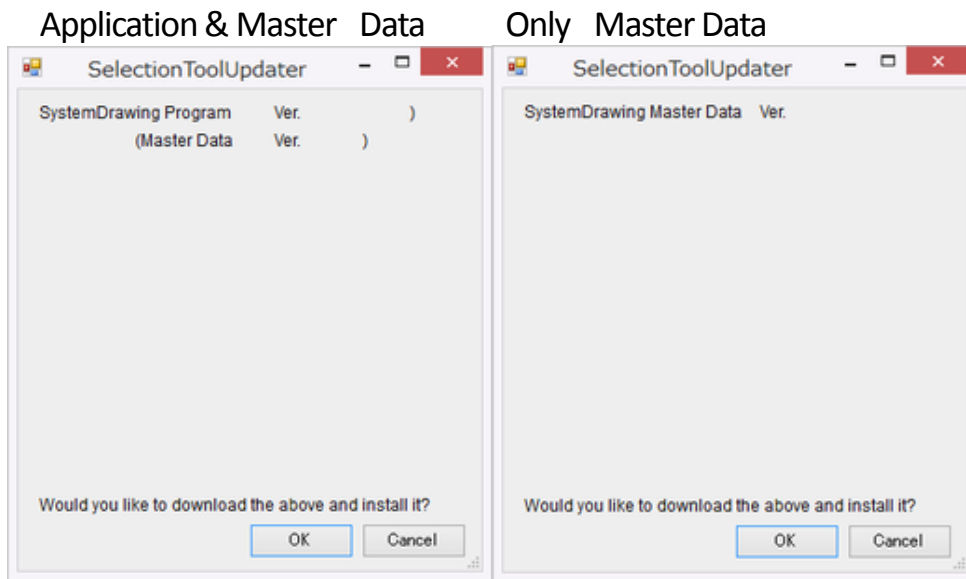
Application & Master Data

SelectionToolUpdater

SystemDrawing Program Ver. )
(Master Data Ver. )

Would you like to download the above and install it?

OK Cancel

Only Master Data

SelectionToolUpdater

SystemDrawing Master Data Ver.

Would you like to download the above and install it?

OK Cancel